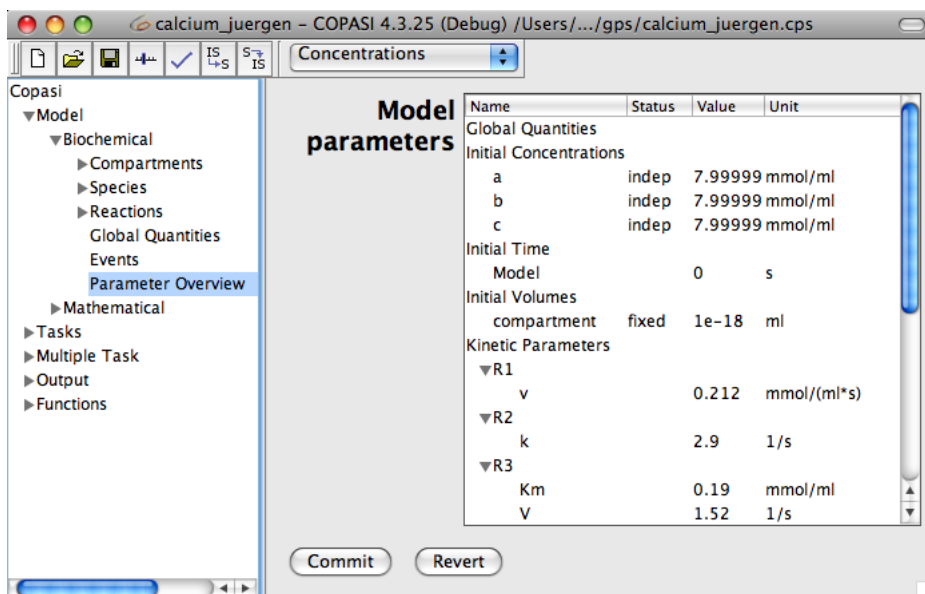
calcium_juergen – COPASI 4.3.25 (Debug) /Users/.../gps/calcium_juergen.cps

Concentrations

Copasi
▼Model
▼Biochemical
▶Compartments
▶Species
▶Reactions
Global Quantities
Events
Parameter Overview
▶Mathematical
▶Tasks
▶Multiple Task
▶Output
▶Functions

Model parameters

| Name | Status | Value | Unit |
|---|---|---|---|
| Global Quantities | | | |
| Initial Concentrations | | | |
| a | indep | 7.99999 | mmol/ml |
| b | indep | 7.99999 | mmol/ml |
| c | indep | 7.99999 | mmol/ml |
| Initial Time | | | |
| Model | | 0 | s |
| Initial Volumes | | | |
| compartment | fixed | 1e-18 | ml |
| Kinetic Parameters | | | |
| ▼R1 | | | |
| v | | 0.212 | mmol/(ml*s) |
| ▼R2 | | | |
| k | | 2.9 | 1/s |
| ▼R3 | | | |
| Km | | 0.19 | mmol/ml |
| V | | 1.52 | 1/s |

Commit
Revert